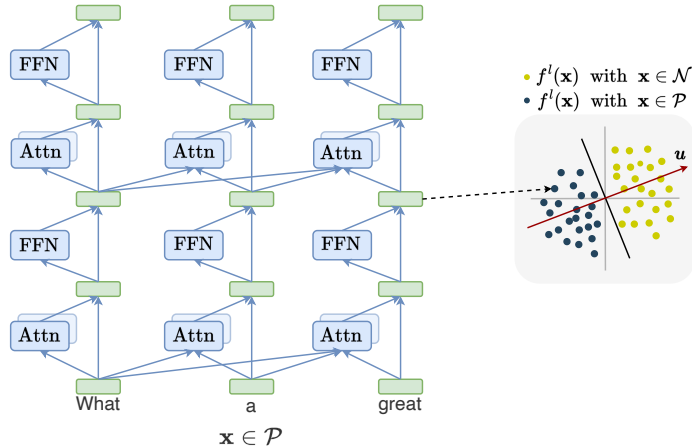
FFN FFN FFN

Attn Attn Attn

FFN FFN FFN

Attn Attn Attn

What a great

$\mathbf{x} \in \mathcal{P}$

$f^l(\mathbf{x})$ with $\mathbf{x} \in \mathcal{N}$

$f^l(\mathbf{x})$ with $\mathbf{x} \in \mathcal{P}$

$\boldsymbol{u}$